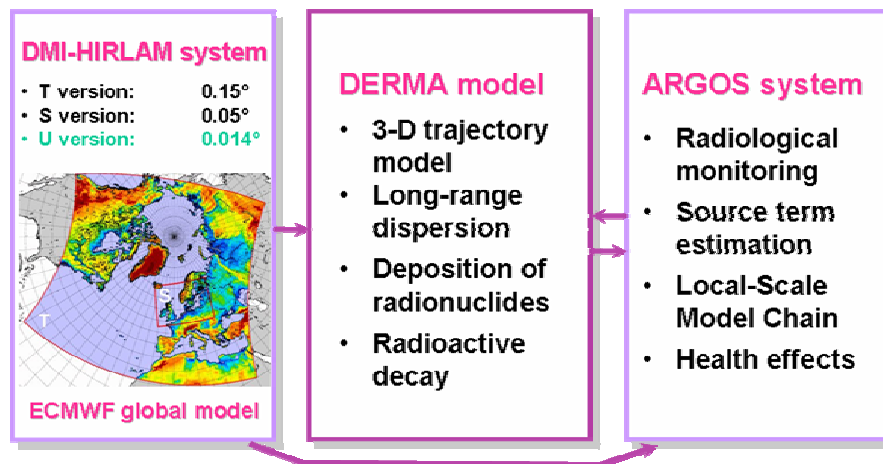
DMI-HIRLAM system

- T version: 0.15°
- S version: 0.05°
- U version: 0.014°

T

S

ECMWF global model

DERMA model

- 3-D trajectory model
- Long-range dispersion
- Deposition of radionuclides
- Radioactive decay

ARGOS system

- Radiological monitoring
- Source term estimation
- Local-Scale Model Chain
- Health effects